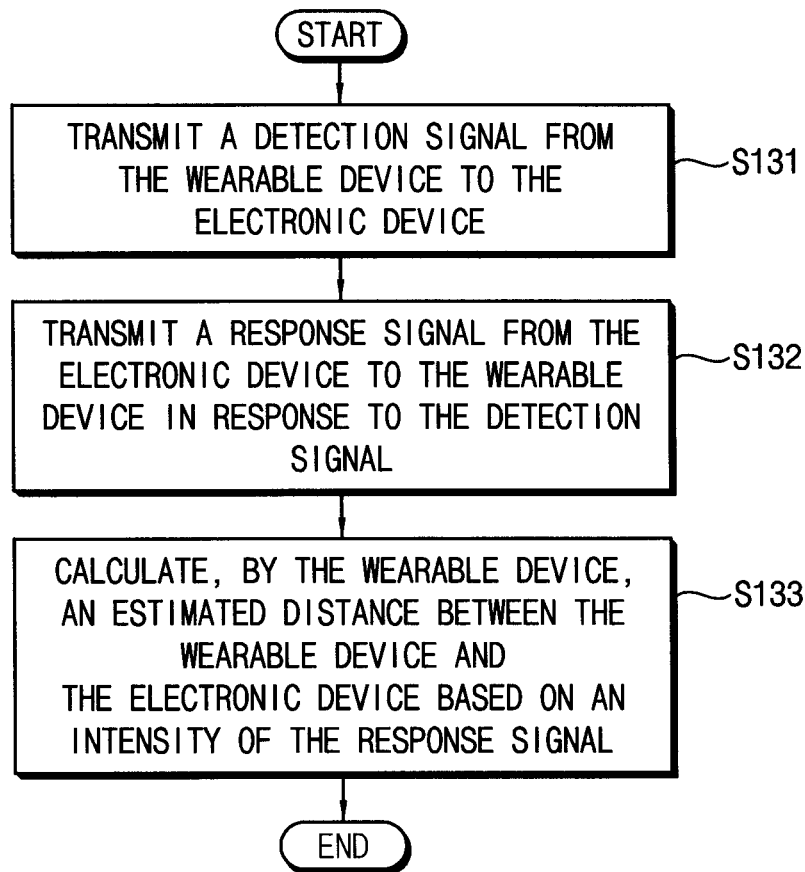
START

TRANSMIT A DETECTION SIGNAL FROM THE WEARABLE DEVICE TO THE ELECTRONIC DEVICE

S131

TRANSMIT A RESPONSE SIGNAL FROM THE ELECTRONIC DEVICE TO THE WEARABLE DEVICE IN RESPONSE TO THE DETECTION SIGNAL

S132

CALCULATE, BY THE WEARABLE DEVICE, AN ESTIMATED DISTANCE BETWEEN THE WEARABLE DEVICE AND
THE ELECTRONIC DEVICE BASED ON AN INTENSITY OF THE RESPONSE SIGNAL

S133

END